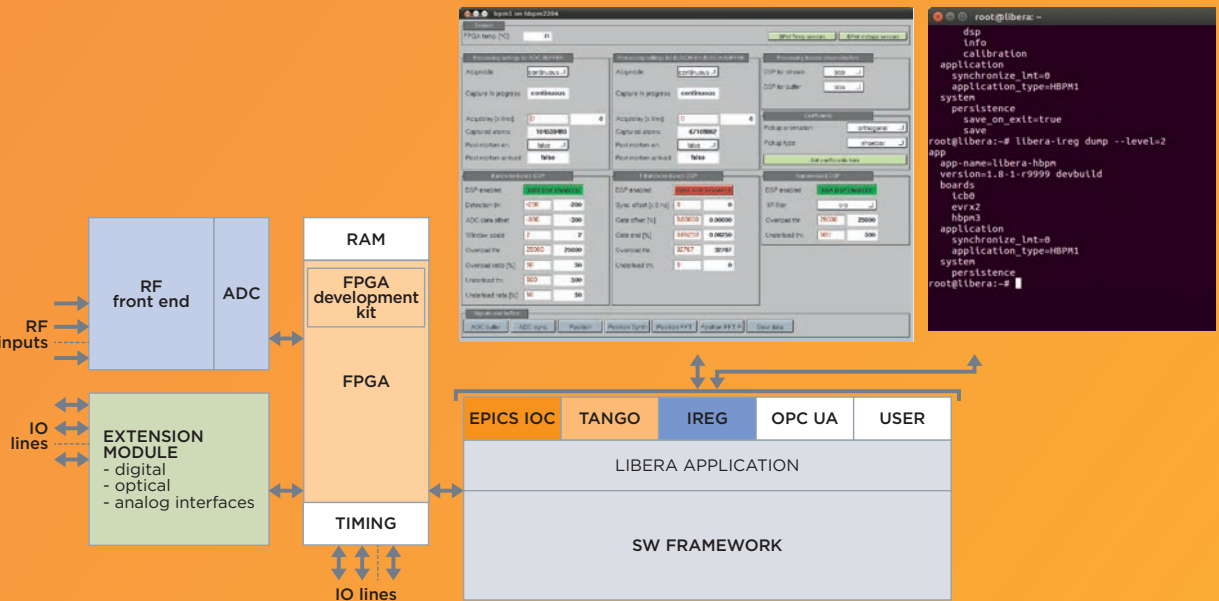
bpm1 on hbpm2204

FPGA temp. [°C]: 71

Processing settings for ADC BUFFER
Acq mode: continuous
Capture in progress: continuous
Acq delay [s ticks]: 0 0
Captured atoms: 101638400
Post mortem en.: false
Post mortem arrived: false

Processing settings for BUNCH BY BUNCH BUFFER
Acq mode: continuous
Capture in progress: continuous
Acq delay [s ticks]: 0 0
Captured atoms: 67108967
Post mortem en.: false
Post mortem arrived: false

Coefficients
Pickup orientation: orthogonal
Pickup type: shoebox
Set coefficients from

DSP enabled
Detection thr.: -200 -200
ADC data offset: -300 -300
Window sizes: 7 7
Overload thr.: 25000 25000
Overload ratio [%]: 50 50
Underload thr.: 300 300
Underload ratio [%]: 50 50

DSP enabled
Sync offset [s ticks]: 0 0
Gate offset [%]: 0.00000
Gate end [%]: 0.06250
Overload thr.: 32767 32767
Underload thr.: 0 0

DSP enabled
SP filter
Overload thr.: 25000 25000
Underload thr.: 500 500

ADC buffer | ADC sync | Position | Position Synth | Position FFT | Position FFT P | Slow data

root@libera: ~
dsp
info
calibration
application
synchronize_lmt=0
application_type=HBPM1
system
persistence
save_on_exit=true
save
root@libera:~# libera-ireg dump --level=2
app
app-name=libera-hbpm
version=1.8-1-r9999 devbuild
boards
lcb0
evrx2
hbpm3
application
synchronize_lmt=0
application_type=HBPM1
system
persistence
root@libera:~#

RF inputs

RF front end

ADC

IO lines

EXTENSION MODULE
- digital
- optical
- analog interfaces

RAM

FPGA development kit

FPGA

TIMING

IO lines

EPICS IOC | TANGO | IREG | OPC UA | USER

LIBERA APPLICATION

SW FRAMEWORK